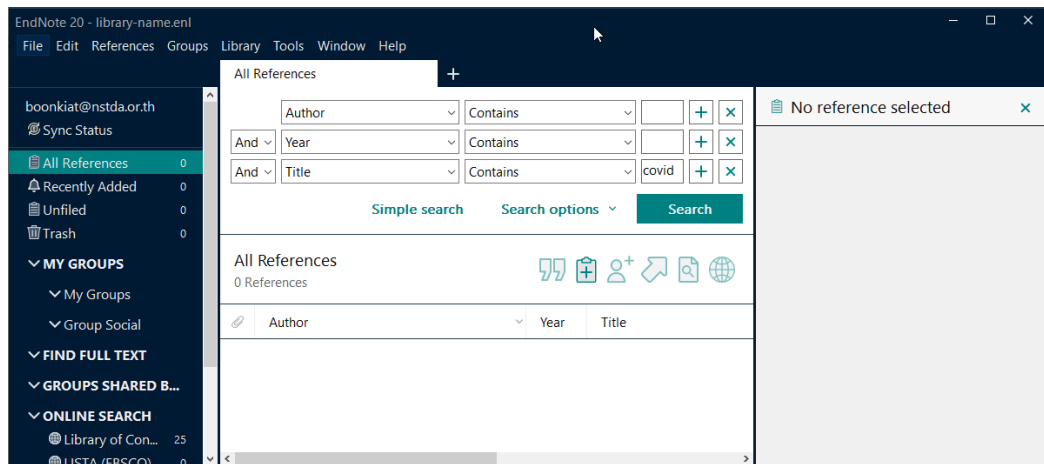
EndNote 20 - library-name.enl

File Edit References Groups Library Tools Window Help

All References +

boonkiat@nstda.or.th
Sync Status

All References 0
Recently Added 0
Unfiled 0
Trash 0

MY GROUPS
My Groups
Group Social
FIND FULL TEXT
GROUPS SHARED B...
ONLINE SEARCH
Library of Con... 25
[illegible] 0

Author Contains
And Year Contains
And Title Contains covid

Simple search Search options Search

All References
0 References

Author Year Title

No reference selected